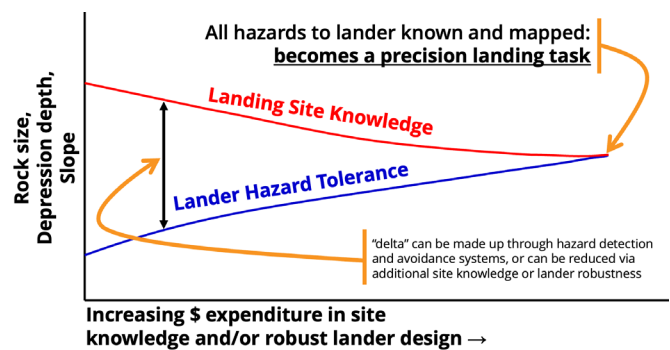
All hazards to lander known and mapped: becomes a precision landing task

Rock size, Depression depth, Slope

Landing Site Knowledge

Lander Hazard Tolerance

"delta" can be made up through hazard detection and avoidance systems, or can be reduced via additional site knowledge or lander robustness

Increasing \$ expenditure in site knowledge and/or robust lander design →